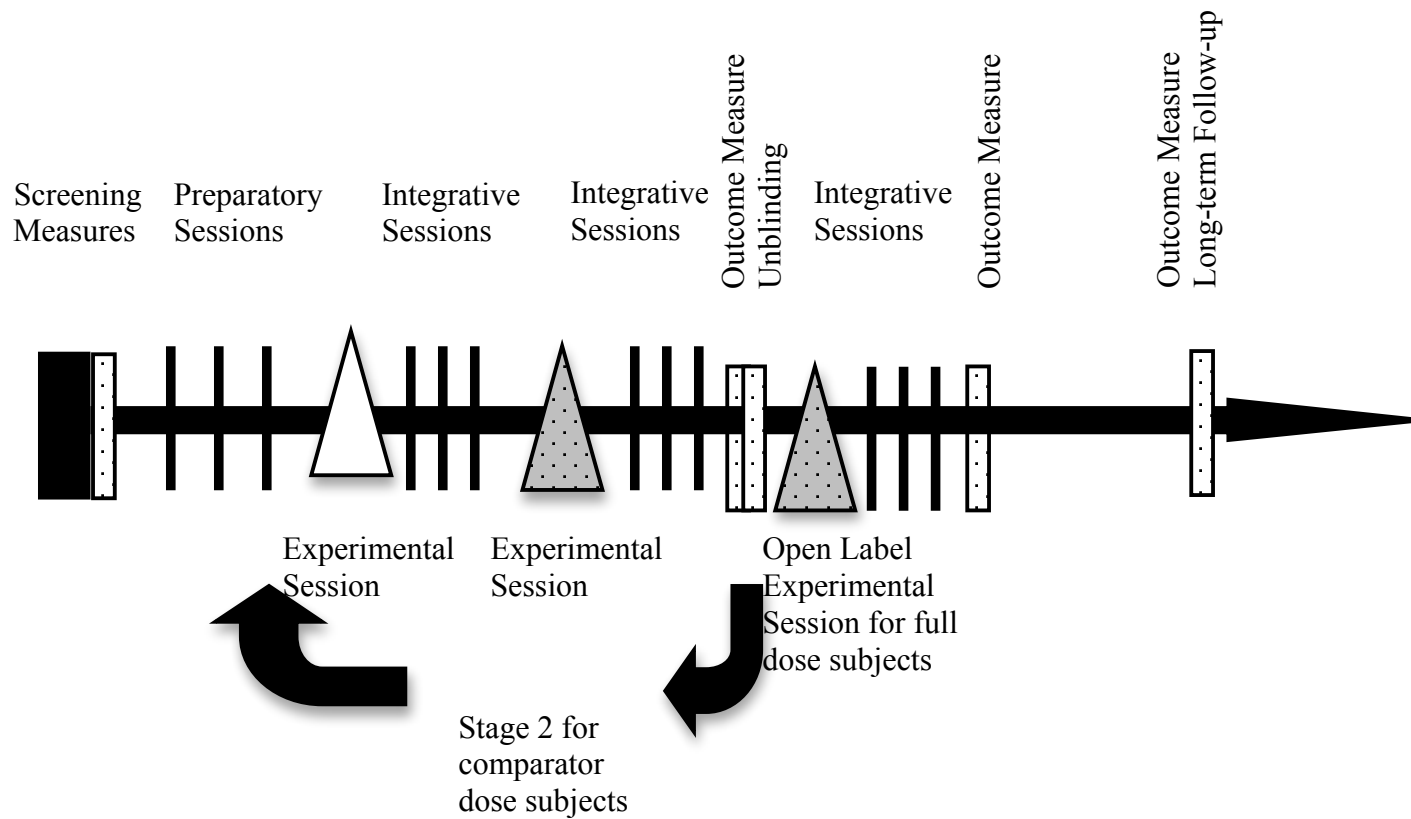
Screening Measures

Preparatory Sessions

Integrative Sessions

Integrative Sessions

Outcome Measure
Unblinding

Integrative Sessions

Outcome Measure

Outcome Measure
Long-term Follow-up

Experimental Session

Experimental Session

Open Label Experimental Session for full dose subjects

Stage 2 for comparator dose subjects